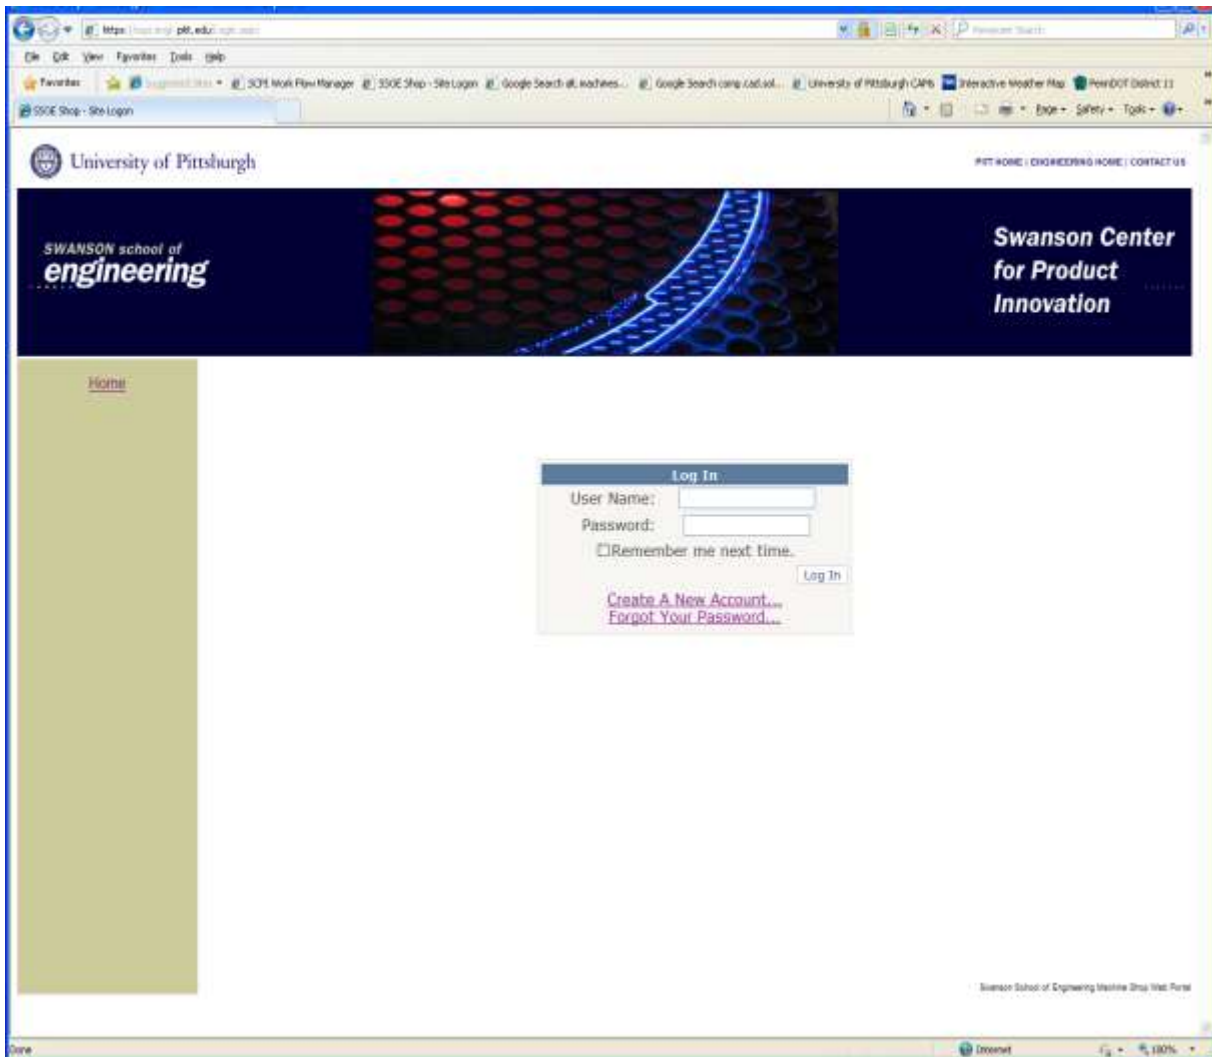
https://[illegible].pitt.edu/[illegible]

File Edit View Favorites Tools Help

Favorites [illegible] SCPI Work Flow Manager SSOE Shop - Site Logon Google Search alt machines... Google Search comp cad.sol... University of Pittsburgh CAPS Interactive Weather Map PennDOT District 11

SSOE Shop - Site Logon

Page Safety Tools

University of Pittsburgh

PITT HOME | ENGINEERING HOME | CONTACT US

SWANSON school of engineering

Swanson Center for Product Innovation

Home

Log In

User Name:

Password:

☐Remember me next time.

Log In

Create A New Account...

Forgot Your Password...

Swanson School of Engineering Machine Shop Web Portal

Done

Internet

100%